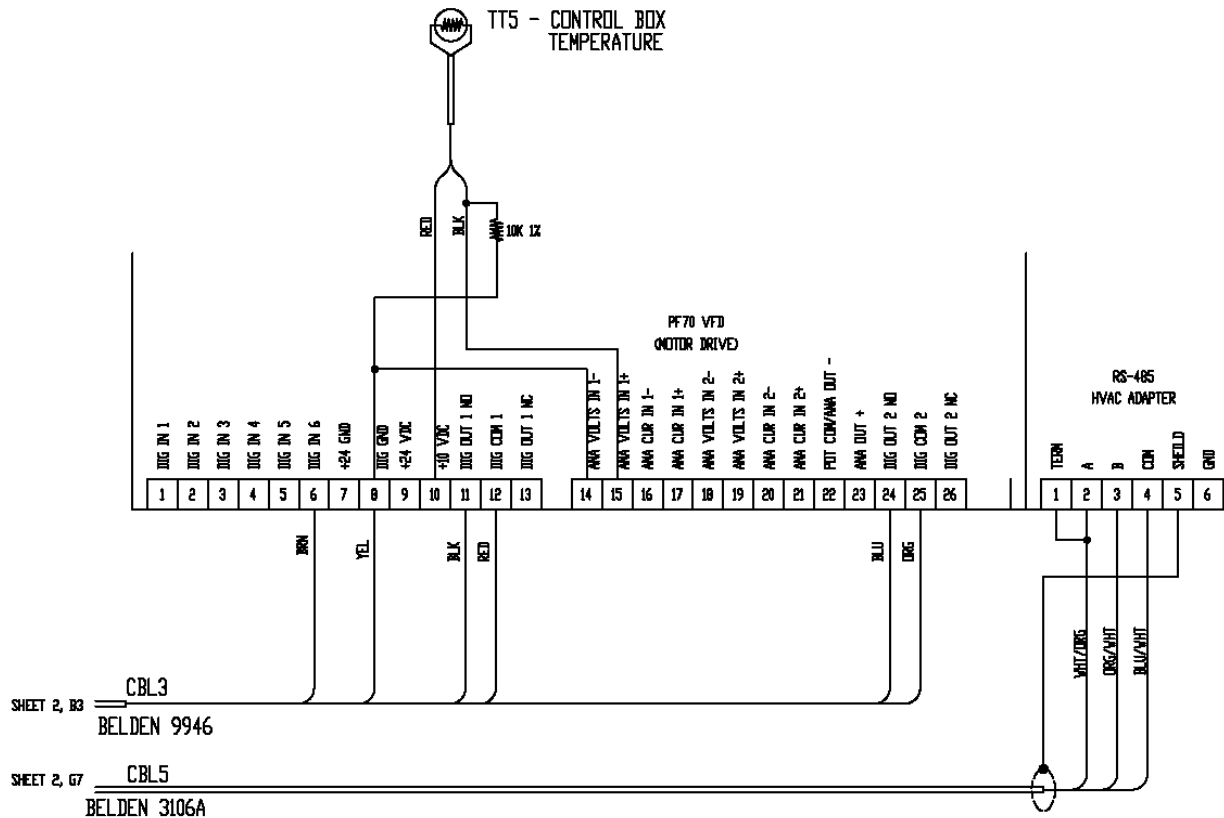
TT5 - CONTROL BOX TEMPERATURE

RED
BLK
10K 1%

PF70 VFD
(MOTOR DRIVE)

DIG IN 1
DIG IN 2
DIG IN 3
DIG IN 4
DIG IN 5
DIG IN 6
+24 GND
DIG GND
+24 VDC
+10 VDC
DIG OUT 1 NO
DIG COM 1
DIG OUT 1 NC
ANA VOLTS IN 1-
ANA VOLTS IN 1+
ANA CUR IN 1-
ANA CUR IN 1+
ANA VOLTS IN 2-
ANA VOLTS IN 2+
ANA CUR IN 2-
ANA CUR IN 2+
POT COM/ANA OUT -
ANA OUT +
DIG OUT 2 NO
DIG COM 2
DIG OUT 2 NC

| 1 | 2 | 3 | 4 | 5 | 6 | 7 | 8 | 9 | 10 | 11 | 12 | 13 | 14 | 15 | 16 | 17 | 18 | 19 | 20 | 21 | 22 | 23 | 24 | 25 | 26 |
|---|---|---|---|---|---|---|---|---|---|---|---|---|---|---|---|---|---|---|---|---|---|---|---|---|---|

RS-485
HVAC ADAPTER

TERM
A
B
COM
SHIELD
GND

| 1 | 2 | 3 | 4 | 5 | 6 |
|---|---|---|---|---|---|

BRN
YEL
BLK
RED
BLU
ORG

WHT/ORG
ORG/WHT
BLU/WHT

SHEET 2, B3
CBL3
BELDEN 9946

SHEET 2, G7
CBL5
BELDEN 3106A